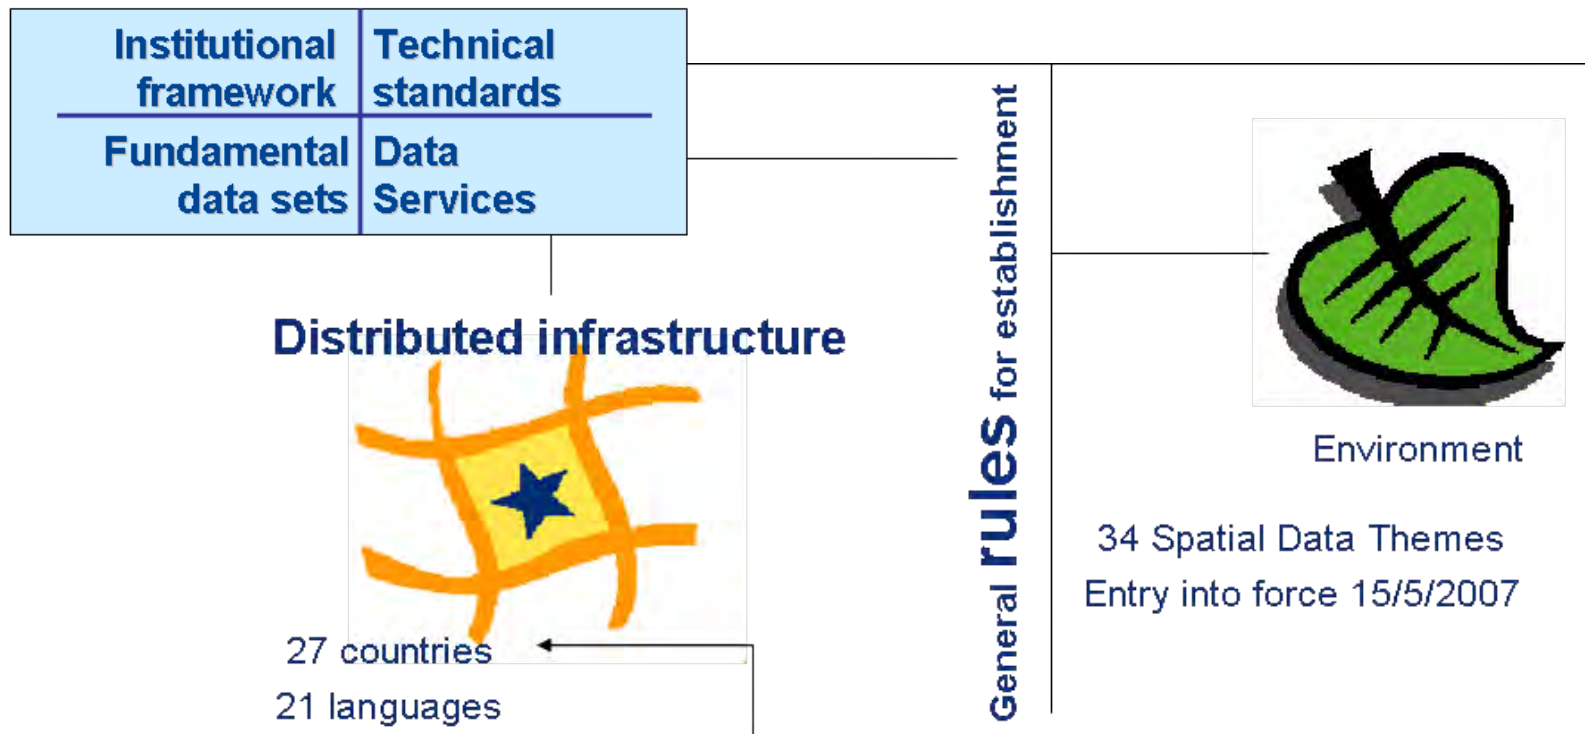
| Institutional framework | Technical standards |
|---|---|
| Fundamental data sets | Data Services |

Distributed infrastructure

27 countries

21 languages

General rules for establishment

Environment

34 Spatial Data Themes

Entry into force 15/5/2007